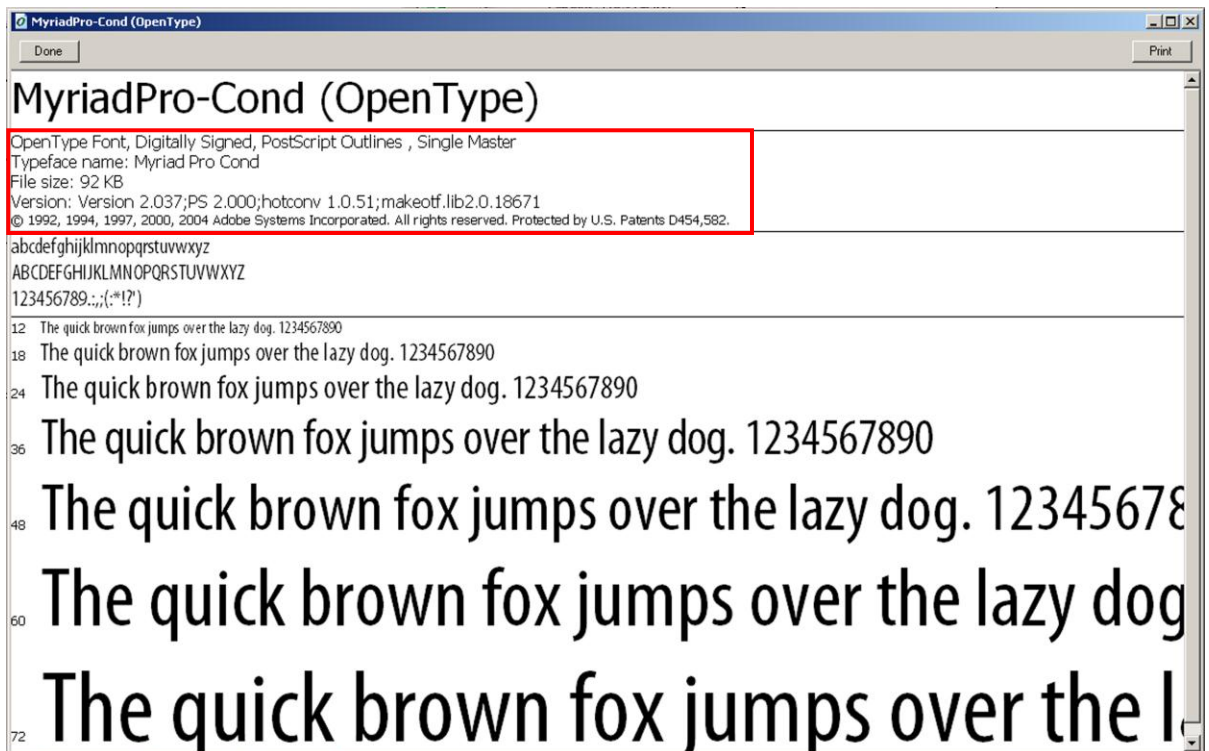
MyriadPro-Cond (OpenType)

Done

Print

MyriadPro-Cond (OpenType)

OpenType Font, Digitally Signed, PostScript Outlines , Single Master
Typeface name: Myriad Pro Cond
File size: 92 KB
Version: Version 2.037;PS 2.000;hotconv 1.0.51;makeotf.lib2.0.18671
© 1992, 1994, 1997, 2000, 2004 Adobe Systems Incorporated. All rights reserved. Protected by U.S. Patents D454,582.

abcdefghijklmnopqrstuvwxyz
ABCDEFGHIJKLMNOPQRSTUVWXYZ
123456789.:,;(:*!?')

12 The quick brown fox jumps over the lazy dog. 1234567890
18 The quick brown fox jumps over the lazy dog. 1234567890
24 The quick brown fox jumps over the lazy dog. 1234567890
36 The quick brown fox jumps over the lazy dog. 1234567890
48 The quick brown fox jumps over the lazy dog. 1234567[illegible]
60 The quick brown fox jumps over the lazy dog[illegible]
72 The quick brown fox jumps over the l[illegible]